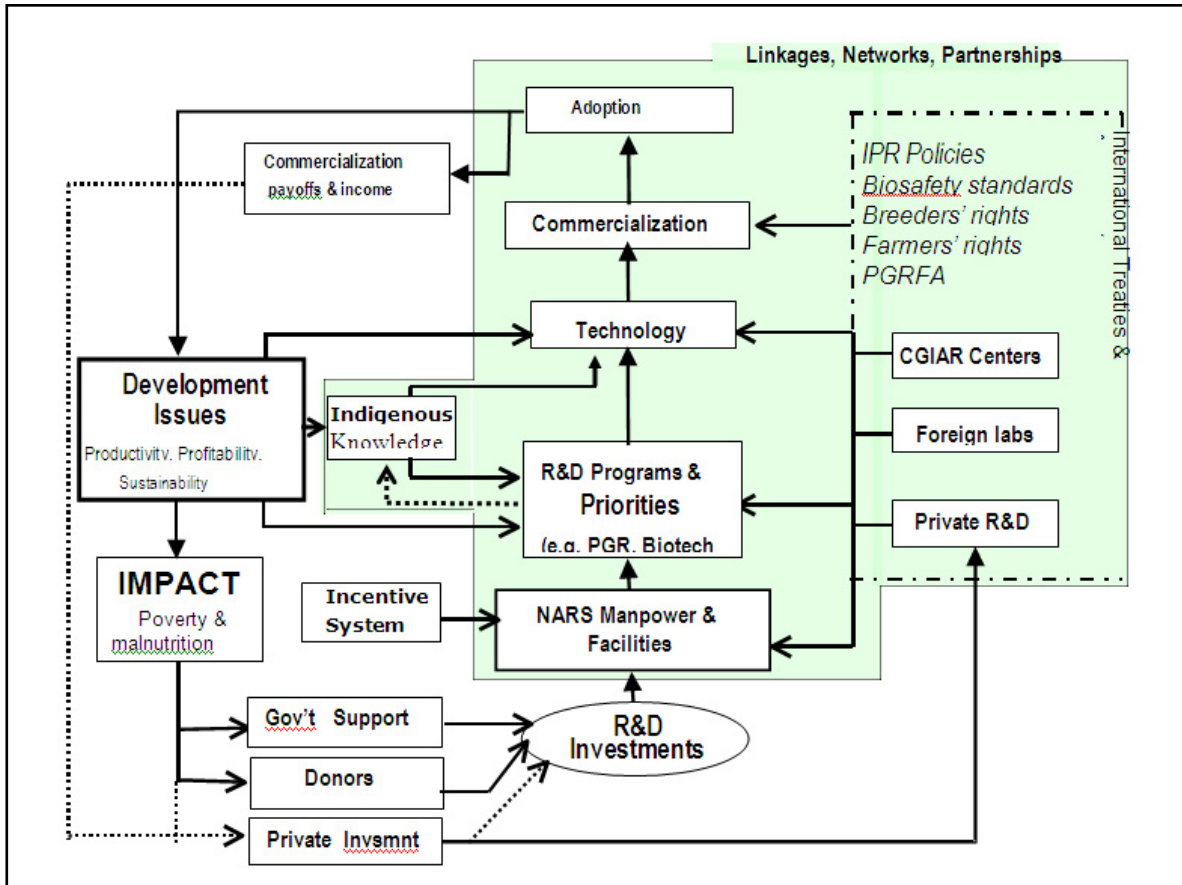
Linkages, Networks, Partnerships

Adoption

Commercialization payoffs & income

IPR Policies
Biosafety standards
Breeders' rights
Farmers' rights
PGRFA

International Treaties &

Commercialization

Technology

CGIAR Centers

Development Issues
Productivity, Profitability, Sustainability

Indigenous Knowledge

Foreign labs

R&D Programs & Priorities
(e.g. PGR, Biotech

Private R&D

IMPACT
Poverty & malnutrition

Incentive System

NARS Manpower & Facilities

Gov't Support

R&D Investments

Donors

Private Invsmnt